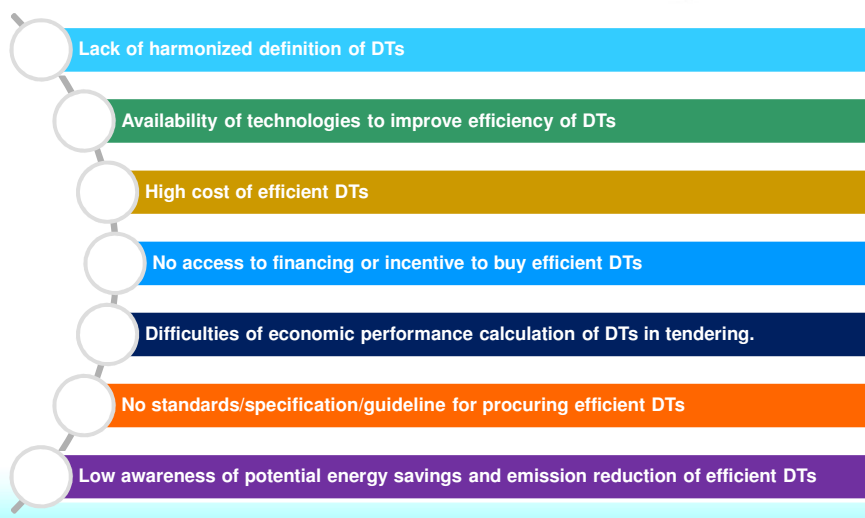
Lack of harmonized definition of DTs

Availability of technologies to improve efficiency of DTs

High cost of efficient DTs

No access to financing or incentive to buy efficient DTs

Difficulties of economic performance calculation of DTs in tendering.

No standards/specification/guideline for procuring efficient DTs

Low awareness of potential energy savings and emission reduction of efficient DTs